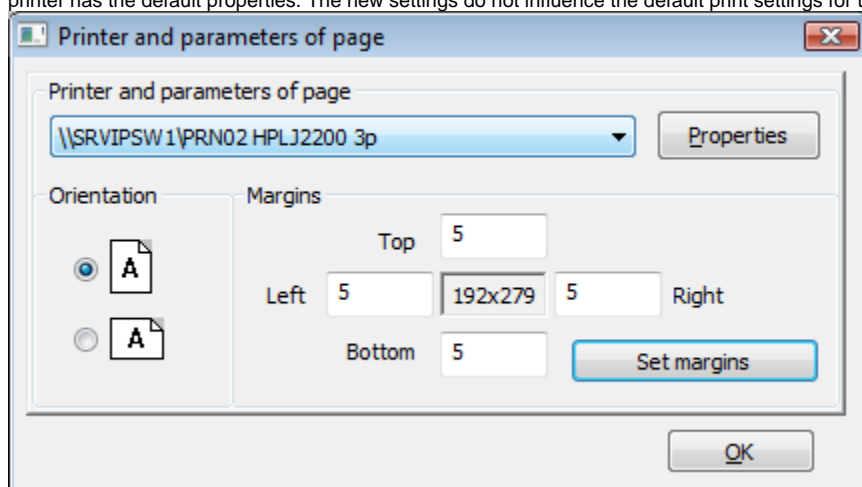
printer has the default properties. The new settings do not influence the default print settings for t

Printer and parameters of page

Printer and parameters of page

\\SRVIPSW1\PRN02 HPLJ2200 3p

Properties

Orientation

A

A

Margins

Top 5

Left 5 192x279 5 Right

Bottom 5

Set margins

OK